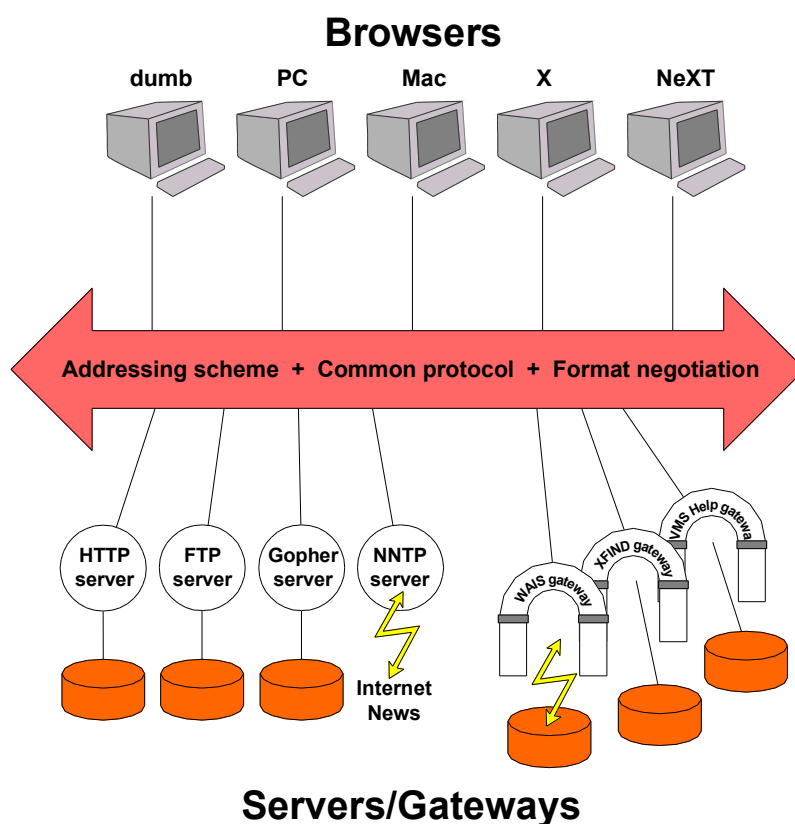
Browsers

dumb PC Mac X NeXT

Addressing scheme + Common protocol + Format negotiation

HTTP server

FTP server

Gopher server

NNTP server

Internet News

WAIS gateway

XFIND gateway

VMS Help gatewa

Servers/Gateways